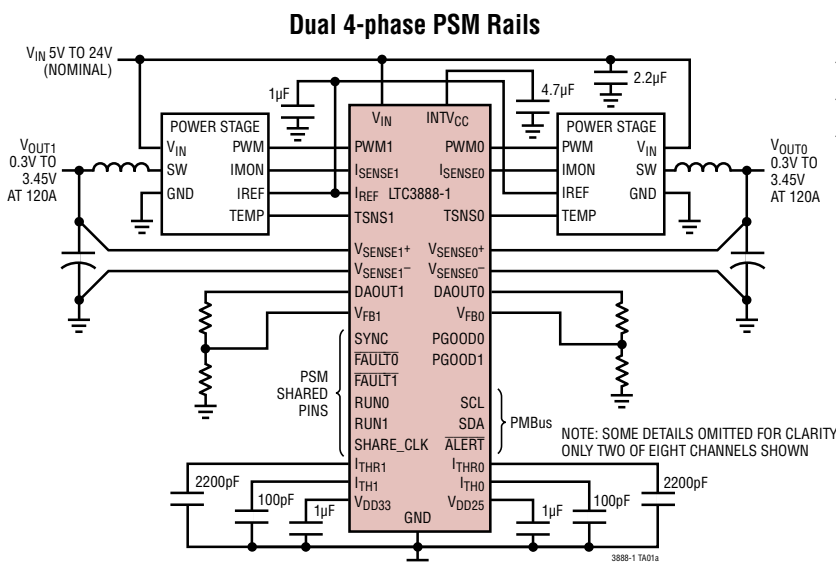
Dual 4-phase PSM Rails

$V_{IN}$ 5V TO 24V (NOMINAL)

1µF

4.7µF

2.2µF

POWER STAGE
$V_{IN}$
SW
GND
PWM
IMON
IREF
TEMP

$V_{OUT1}$ 0.3V TO 3.45V AT 120A

$V_{IN}$
$INTV_{CC}$
PWM1
$I_{SENSE1}$
$I_{REF}$
TSNS1
$V_{SENSE1}^+$
$V_{SENSE1}^-$
DAOUT1
$V_{FB1}$
SYNC
$\overline{FAULT0}$
$\overline{FAULT1}$
RUN0
RUN1
SHARE_CLK
$I_{THR1}$
$I_{TH1}$
$V_{DD33}$
GND
LTC3888-1
PWM0
$I_{SENSE0}$
TSNS0
$V_{SENSE0}^+$
$V_{SENSE0}^-$
DAOUT0
$V_{FB0}$
PGOOD0
PGOOD1
SCL
SDA
$\overline{ALERT}$
$I_{THR0}$
$I_{TH0}$
$V_{DD25}$

POWER STAGE
PWM
IMON
IREF
TEMP
$V_{IN}$
SW
GND

$V_{OUT0}$ 0.3V TO 3.45V AT 120A

PSM SHARED PINS

PMBus

NOTE: SOME DETAILS OMITTED FOR CLARITY ONLY TWO OF EIGHT CHANNELS SHOWN

2200pF
100pF
1µF
1µF
100pF
2200pF

3888-1 TA01a